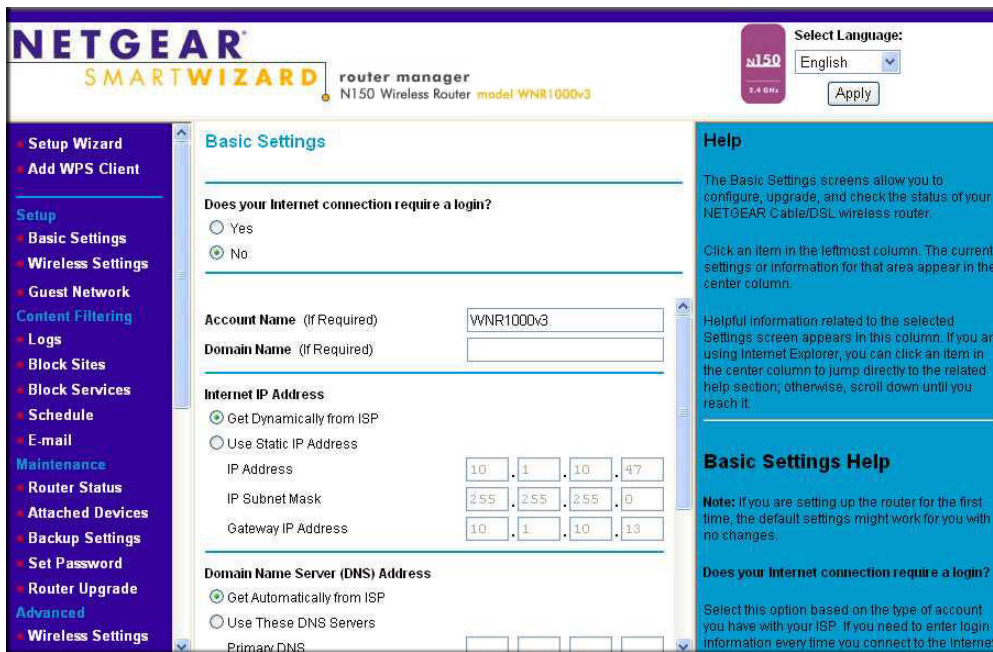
NETGEAR
SMARTWIZARD router manager
N150 Wireless Router model WNR1000v3

N150
2.4 GHz

Select Language:
English
Apply

Setup Wizard
Add WPS Client
Setup
Basic Settings
Wireless Settings
Guest Network
Content Filtering
Logs
Block Sites
Block Services
Schedule
E-mail
Maintenance
Router Status
Attached Devices
Backup Settings
Set Password
Router Upgrade
Advanced
Wireless Settings

Basic Settings

Does your Internet connection require a login?
Yes
No

Account Name (If Required) WNR1000v3
Domain Name (If Required)

Internet IP Address
Get Dynamically from ISP
Use Static IP Address

| | | | | |
|---|---|---|---|---|
| IP Address | 10 | 1 | 10 | 47 |
| IP Subnet Mask | 255 | 255 | 255 | 0 |
| Gateway IP Address | 10 | 1 | 10 | 13 |

Domain Name Server (DNS) Address
Get Automatically from ISP
Use These DNS Servers
Primary DNS

Help

The Basic Settings screens allow you to configure, upgrade, and check the status of your NETGEAR Cable/DSL wireless router.

Click an item in the leftmost column. The current settings or information for that area appear in the center column.

Helpful information related to the selected Settings screen appears in this column. If you ar using Internet Explorer, you can click an item in the center column to jump directly to the related help section; otherwise, scroll down until you reach it.

Basic Settings Help

Note: If you are setting up the router for the first time, the default settings might work for you with no changes.

Does your Internet connection require a login?

Select this option based on the type of account you have with your ISP. If you need to enter login information every time you connect to the Internet